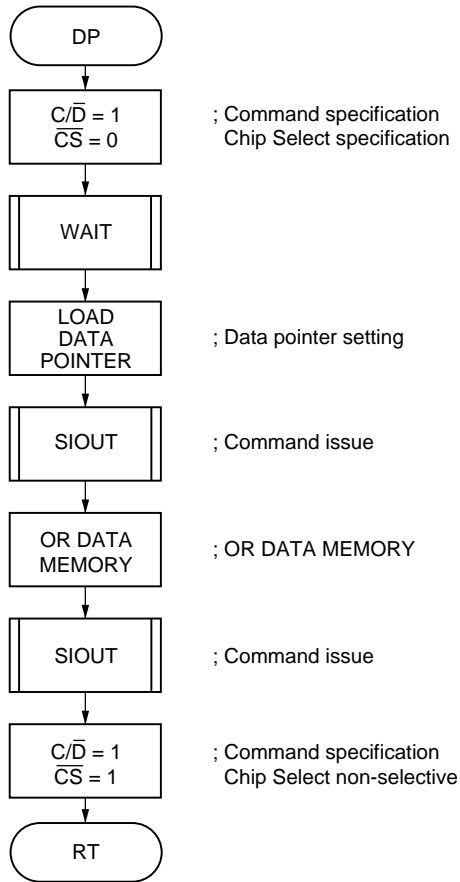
DP

$C/\overline{D} = 1$
$\overline{CS} = 0$

; Command specification
Chip Select specification

WAIT

LOAD DATA POINTER

; Data pointer setting

SIOUT

; Command issue

OR DATA MEMORY

; OR DATA MEMORY

SIOUT

; Command issue

$C/\overline{D} = 1$
$\overline{CS} = 1$

; Command specification
Chip Select non-selective

RT